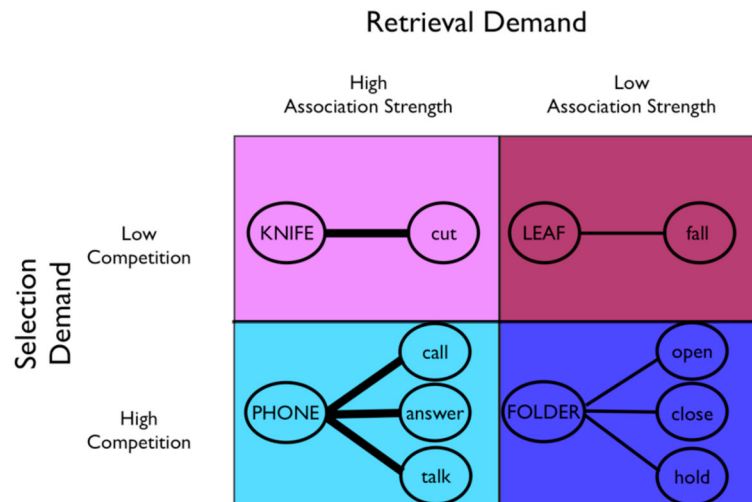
Retrieval Demand

High
Association Strength

Low
Association Strength

Selection
Demand

Low
Competition

High
Competition

| | | | |
|---|---|---|---|
| KNIFE | cut | LEAF | fall |
| PHONE | call, answer, talk | FOLDER | open, close, hold |